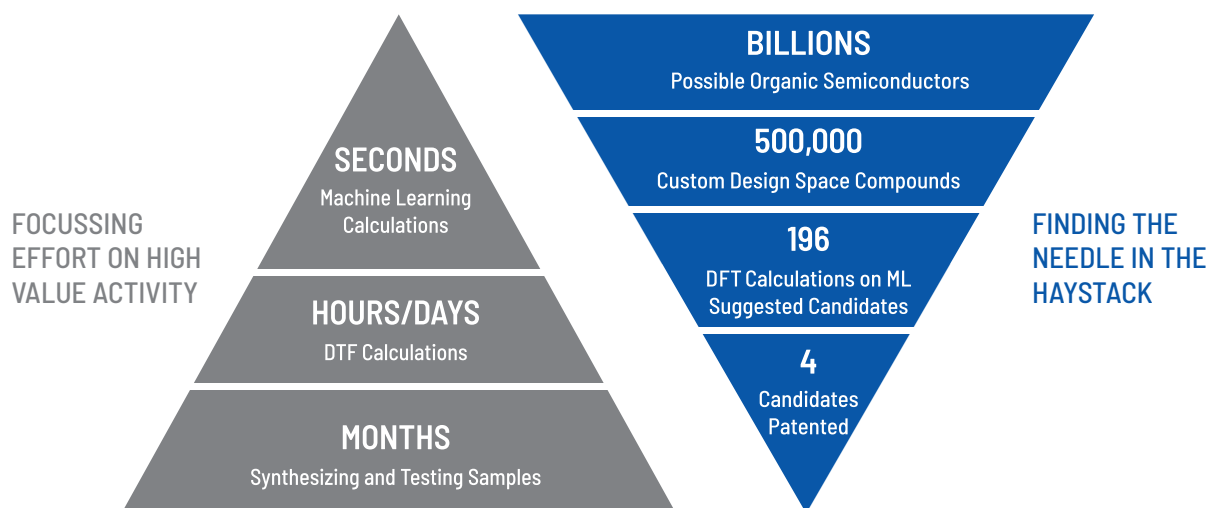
FOCUSSING EFFORT ON HIGH VALUE ACTIVITY

SECONDS
Machine Learning Calculations

HOURS/DAYS
DTF Calculations

MONTHS
Synthesizing and Testing Samples

BILLIONS
Possible Organic Semiconductors

500,000
Custom Design Space Compounds

196
DFT Calculations on ML Suggested Candidates

4
Candidates Patented

FINDING THE NEEDLE IN THE HAYSTACK